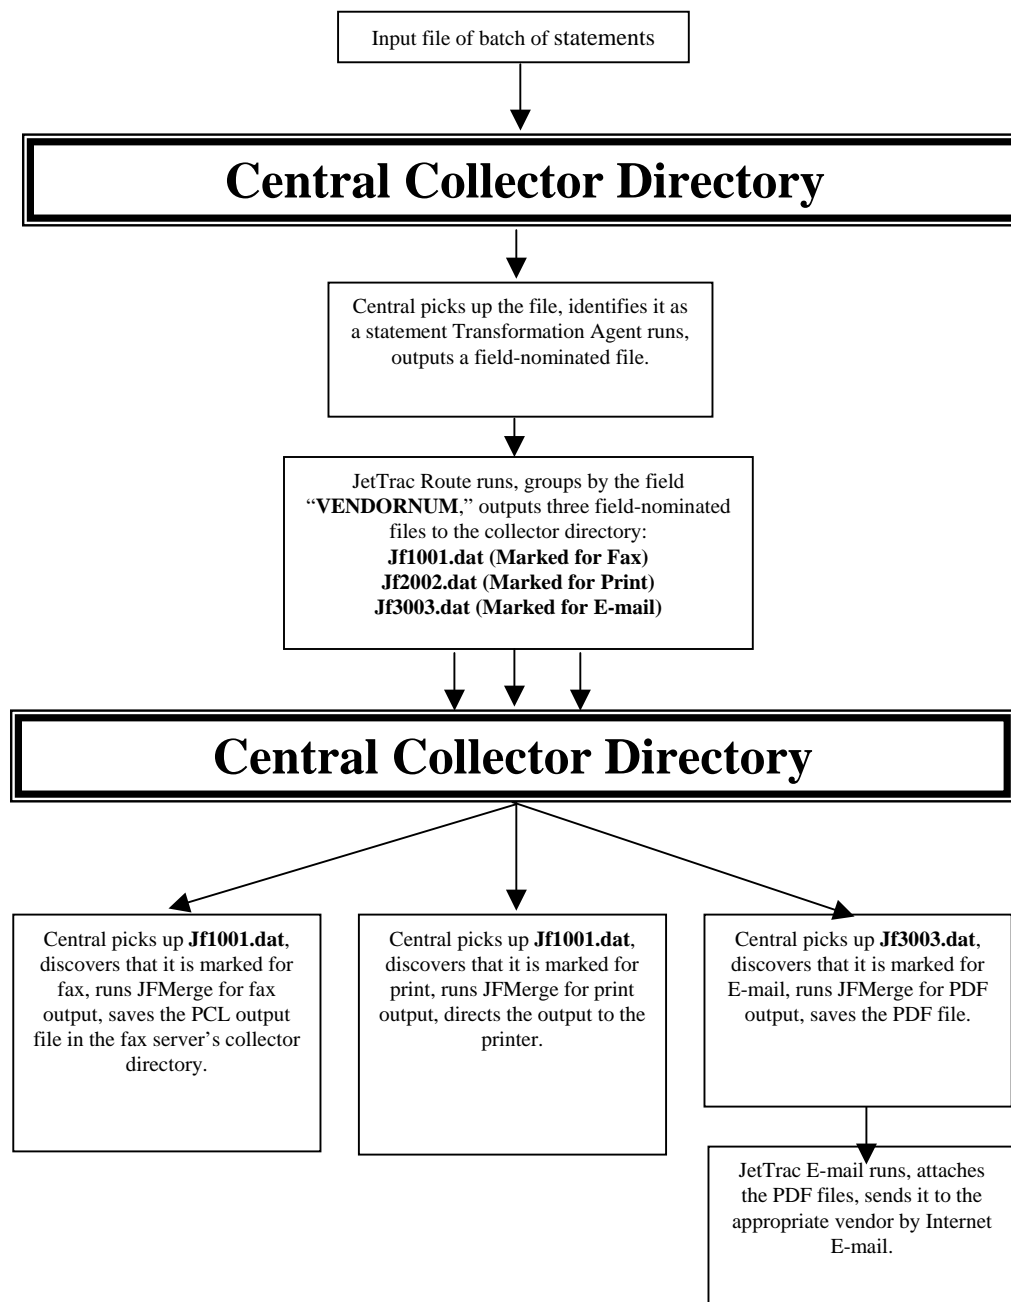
Input file of batch of statements

Central Collector Directory

Central picks up the file, identifies it as a statement Transformation Agent runs, outputs a field-nominated file.

JetTrac Route runs, groups by the field "VENDORNUM," outputs three field-nominated files to the collector directory:
Jf1001.dat (Marked for Fax)
Jf2002.dat (Marked for Print)
Jf3003.dat (Marked for E-mail)

Central Collector Directory

Central picks up Jf1001.dat, discovers that it is marked for fax, runs JFMerge for fax output, saves the PCL output file in the fax server's collector directory.

Central picks up Jf1001.dat, discovers that it is marked for print, runs JFMerge for print output, directs the output to the printer.

Central picks up Jf3003.dat, discovers that it is marked for E-mail, runs JFMerge for PDF output, saves the PDF file.

JetTrac E-mail runs, attaches the PDF files, sends it to the appropriate vendor by Internet E-mail.